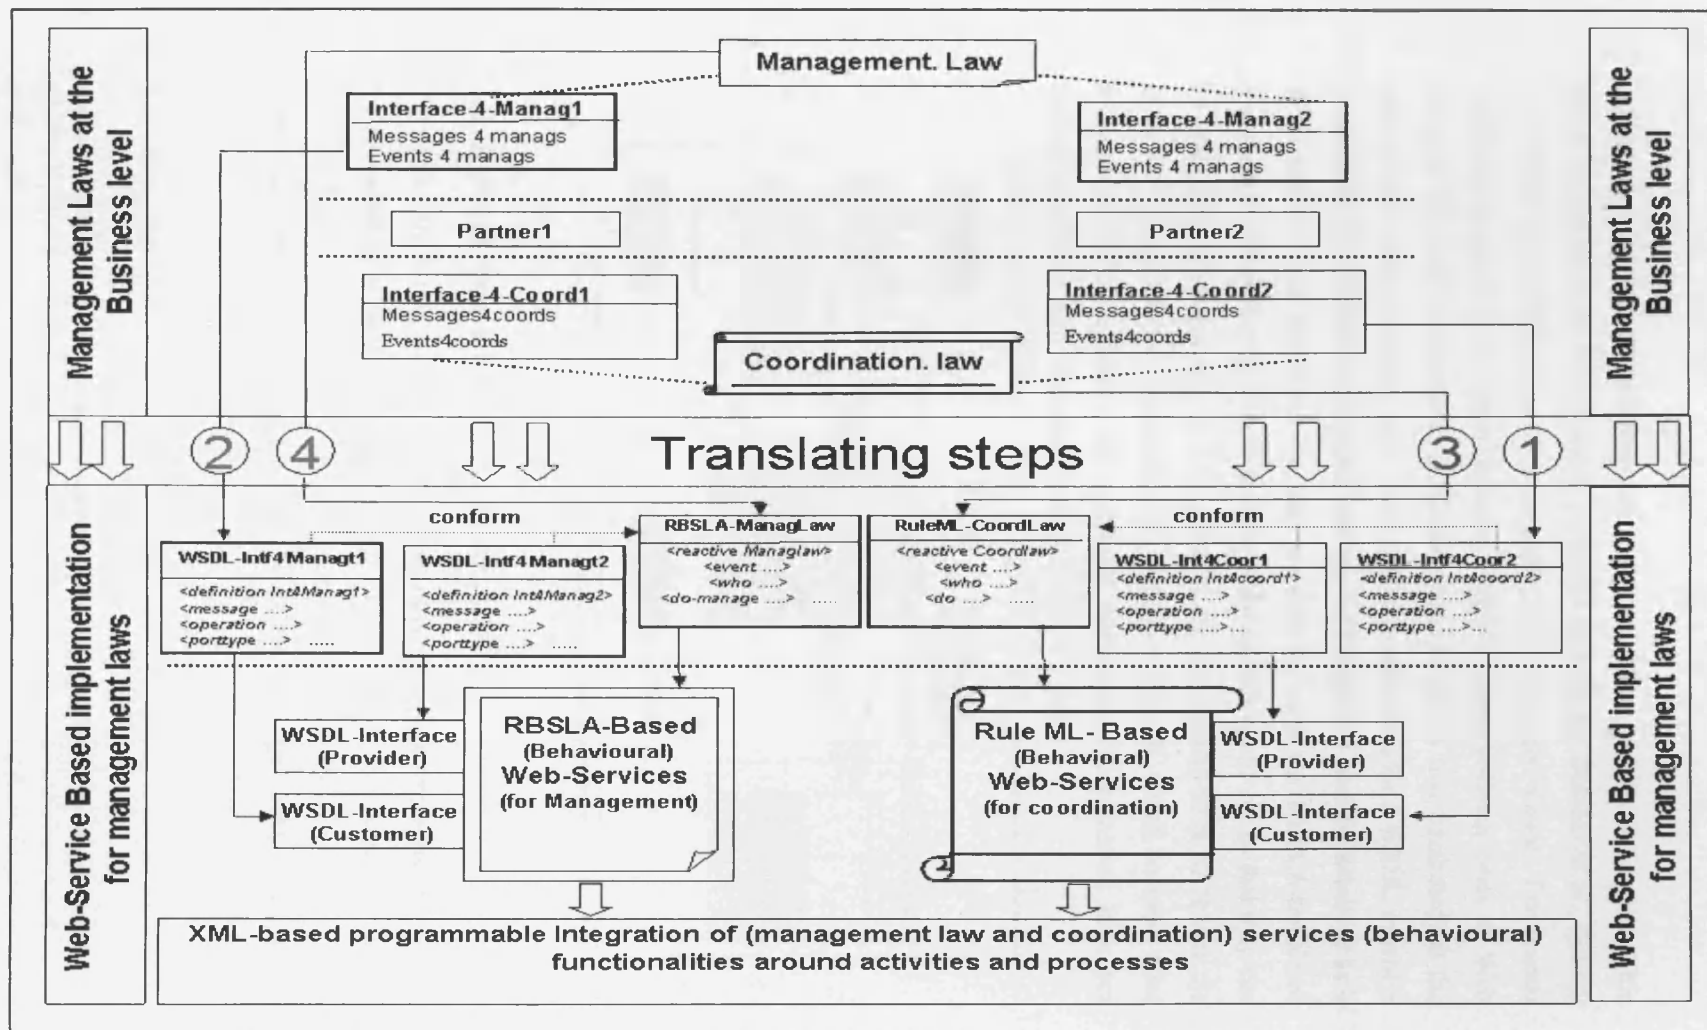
Management Laws at the Business level

Management. Law

Interface-4-Manag1
Messages 4 manags
Events 4 manags

Interface-4-Manag2
Messages 4 manags
Events 4 manags

Partner1

Partner2

Interface-4-Coord1
Messages4coords
Events4coords

Interface-4-Coord2
Messages4coords
Events4coords

Coordination. law

Management Laws at the Business level

2 4 Translating steps 3 1

Web-Service Based implementation for management laws

conform

conform

WSDL-Intf4Managt1
<definition Intf4Manag1>
<message ....>
<operation ....>
<porttype ....> .....

WSDL-Intf4Managt2
<definition Intf4Manag2>
<message ....>
<operation ....>
<porttype ....> .....

RBSLA-ManagLaw
<reactive Managlaw>
<event ....>
<who ....>
<do-manage ....> .....

RuleML-CoordLaw
<reactive Coordlaw>
<event ....>
<who ....>
<do ....> .....

WSDL-Int4Coor1
<definition Int4coord1>
<message ....>
<operation ....>
<porttype ....>...

WSDL-Intf4Coor2
<definition Int4coord2>
<message ....>
<operation ....>
<porttype ....>...

WSDL-Interface (Provider)

WSDL-Interface (Customer)

RBSLA-Based (Behavioural) Web-Services (for Management)

Rule ML-Based (Behavioral) Web-Services (for coordination)

WSDL-Interface (Provider)

WSDL-Interface (Customer)

XML-based programmable Integration of (management law and coordination) services (behavioural) functionalities around activities and processes

Web-Service Based implementation for management laws